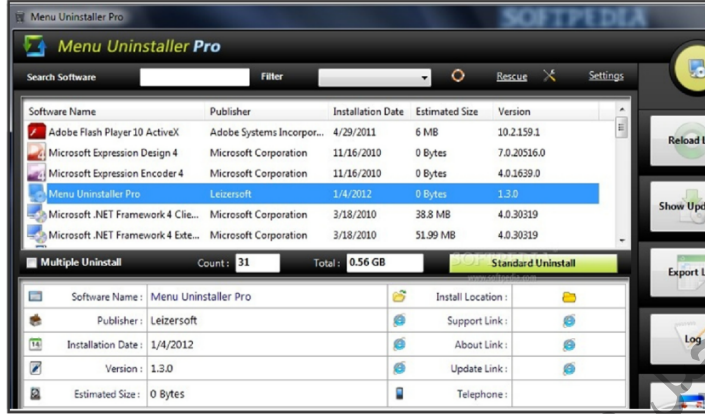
Menu Uninstaller Pro

SOFTPEDIA

Menu Uninstaller Pro

Search Software

Filter

Rescue

Settings

| Software Name | Publisher | Installation Date | Estimated Size | Version |
|---|---|---|---|---|
| Adobe Flash Player 10 ActiveX | Adobe Systems Incorpor... | 4/29/2011 | 6 MB | 10.2.159.1 |
| Microsoft Expression Design 4 | Microsoft Corporation | 11/16/2010 | 0 Bytes | 7.0.20516.0 |
| Microsoft Expression Encoder 4 | Microsoft Corporation | 11/16/2010 | 0 Bytes | 4.0.1639.0 |
| Menu Uninstaller Pro | Leizersoft | 1/4/2012 | 0 Bytes | 1.3.0 |
| Microsoft .NET Framework 4 Clie... | Microsoft Corporation | 3/18/2010 | 38.8 MB | 4.0.30319 |
| Microsoft .NET Framework 4 Exte... | Microsoft Corporation | 3/18/2010 | 51.99 MB | 4.0.30319 |

Multiple Uninstall

Count : 31

Total : 0.56 GB

Standard Uninstall

Software Name : Menu Uninstaller Pro

Install Location :

Publisher : Leizersoft

Support Link :

Installation Date : 1/4/2012

About Link :

Version : 1.3.0

Update Link :

Estimated Size : 0 Bytes

Telephone :

Reload L

Show Upd

Export L

Log